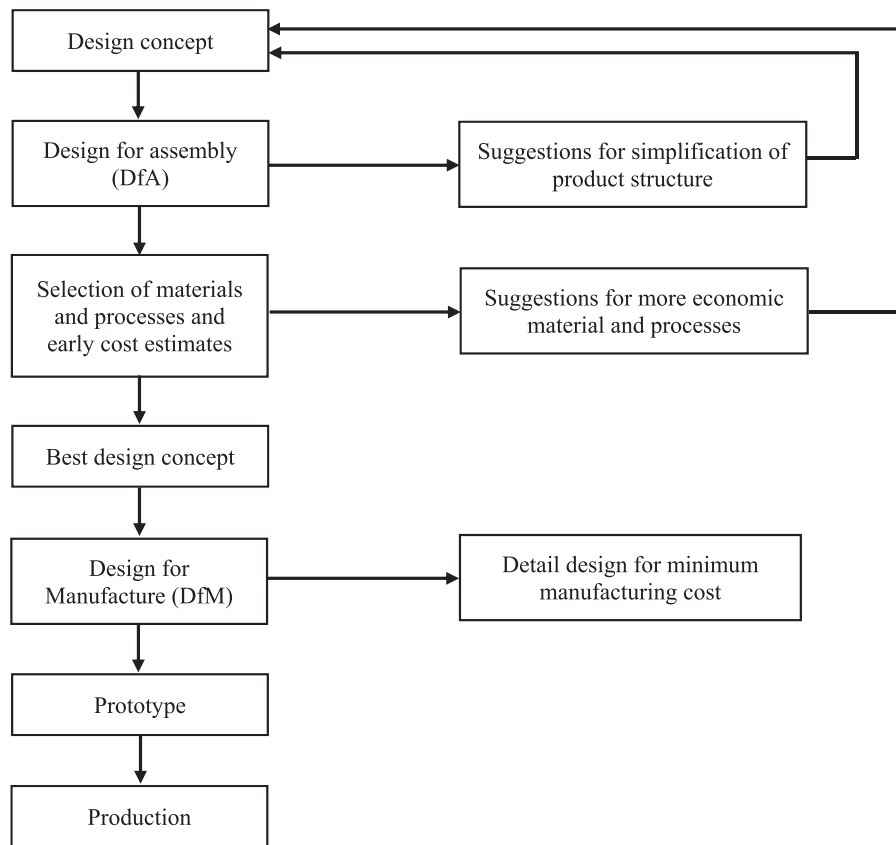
Design concept

Design for assembly (DfA)

Suggestions for simplification of product structure

Selection of materials and processes and early cost estimates

Suggestions for more economic material and processes

Best design concept

Design for Manufacture (DfM)

Detail design for minimum manufacturing cost

Prototype

Production